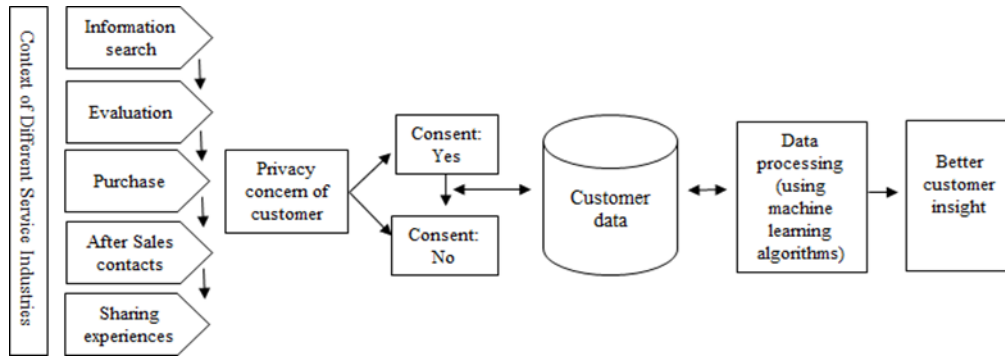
Context of Different Service Industries

Information search

Evaluation

Purchase

After Sales contacts

Sharing experiences

Privacy concern of customer

Consent: Yes

Consent: No

Customer data

Data processing (using machine learning algorithms)

Better customer insight